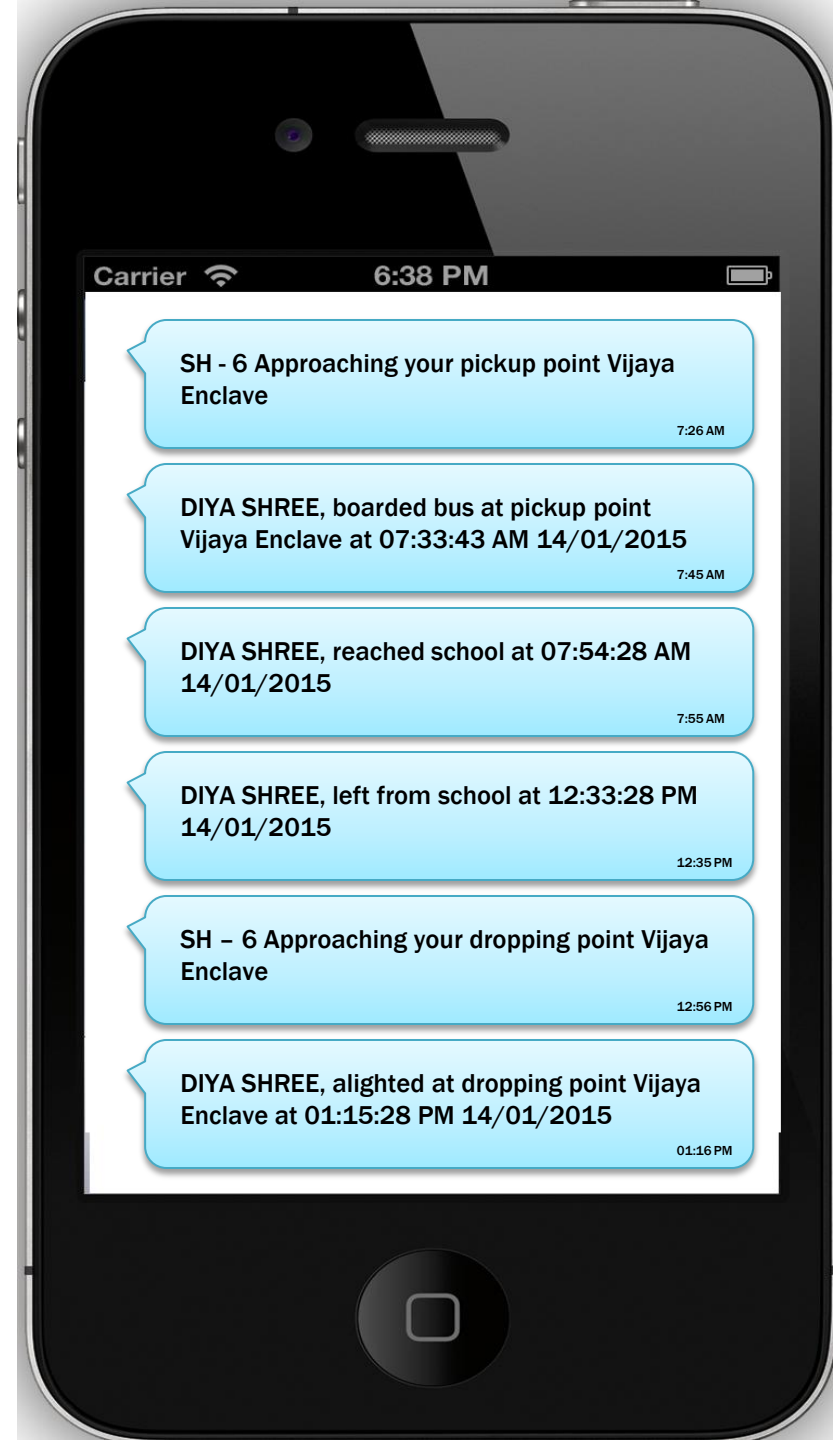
Carrier 6:38 PM

SH - 6 Approaching your pickup point Vijaya Enclave
7:26 AM

DIYA SHREE, boarded bus at pickup point Vijaya Enclave at 07:33:43 AM 14/01/2015
7:45 AM

DIYA SHREE, reached school at 07:54:28 AM 14/01/2015
7:55 AM

DIYA SHREE, left from school at 12:33:28 PM 14/01/2015
12:35 PM

SH – 6 Approaching your dropping point Vijaya Enclave
12:56 PM

DIYA SHREE, alighted at dropping point Vijaya Enclave at 01:15:28 PM 14/01/2015
01:16 PM